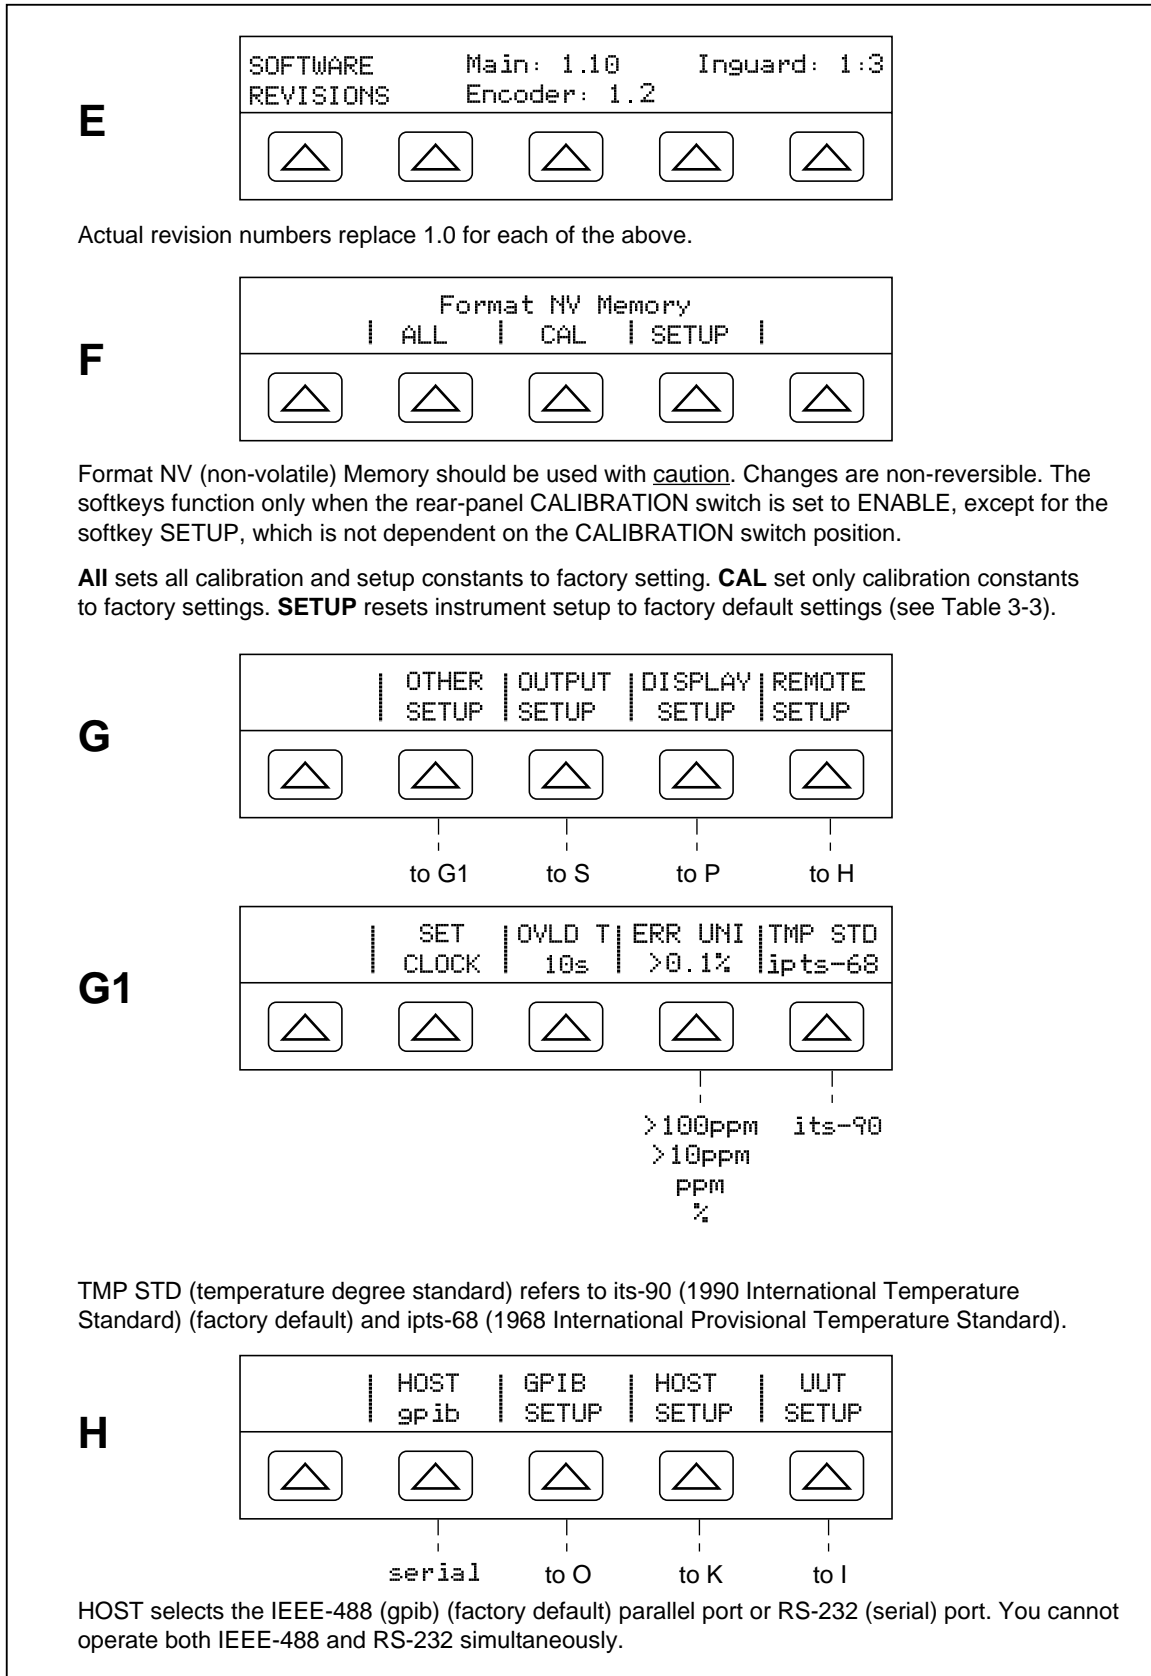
E

SOFTWARE REVISIONS Main: 1.10 Inguard: 1:3 Encoder: 1.2

Actual revision numbers replace 1.0 for each of the above.

F

Format NV Memory
| ALL | CAL | SETUP |

Format NV (non-volatile) Memory should be used with caution. Changes are non-reversible. The softkeys function only when the rear-panel CALIBRATION switch is set to ENABLE, except for the softkey SETUP, which is not dependent on the CALIBRATION switch position.

**All** sets all calibration and setup constants to factory setting. **CAL** set only calibration constants to factory settings. **SETUP** resets instrument setup to factory default settings (see Table 3-3).

G

| OTHER SETUP | OUTPUT SETUP | DISPLAY SETUP | REMOTE SETUP

to G1 to S to P to H

G1

| SET CLOCK | OVLD T 10s | ERR UNI >0.1% | TMP STD ipts-68

>100ppm
>10ppm
PPM
%

its-90

TMP STD (temperature degree standard) refers to its-90 (1990 International Temperature Standard) (factory default) and ipts-68 (1968 International Provisional Temperature Standard).

H

| HOST gpib | GPIB SETUP | HOST SETUP | UUT SETUP

serial to O to K to I

HOST selects the IEEE-488 (gpib) (factory default) parallel port or RS-232 (serial) port. You cannot operate both IEEE-488 and RS-232 simultaneously.